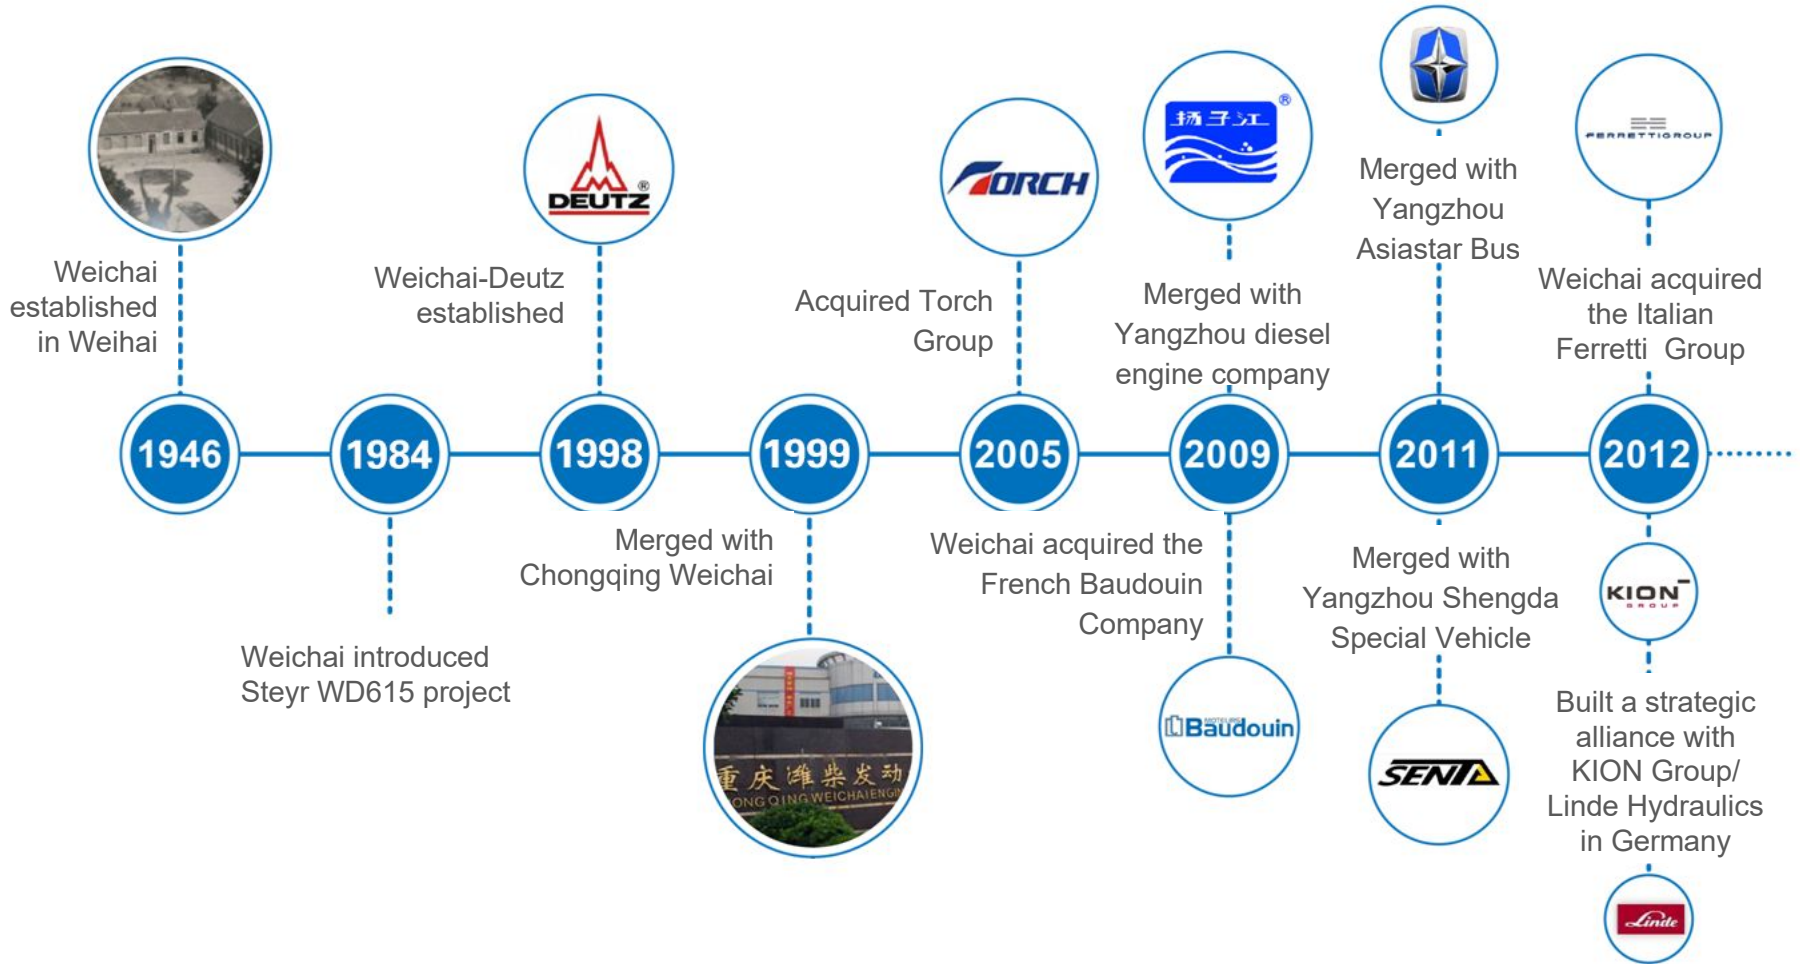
DEUTZ

TORCH

扬子江

FERRETTIGROUP

Weichai established in Weihai

Weichai-Deutz established

Acquired Torch Group

Merged with Yangzhou diesel engine company

Merged with Yangzhou Asiastar Bus

Weichai acquired the Italian Ferretti Group

1946

1984

1998

1999

2005

2009

2011

2012

Weichai introduced Steyr WD615 project

Merged with Chongqing Weichai

Weichai acquired the French Baudouin Company

Merged with Yangzhou Shengda Special Vehicle

KION GROUP

Built a strategic alliance with KION Group/ Linde Hydraulics in Germany

重庆潍柴发动
ONG QING WEICHAI ENGI

Baudouin

SENTA

Linde